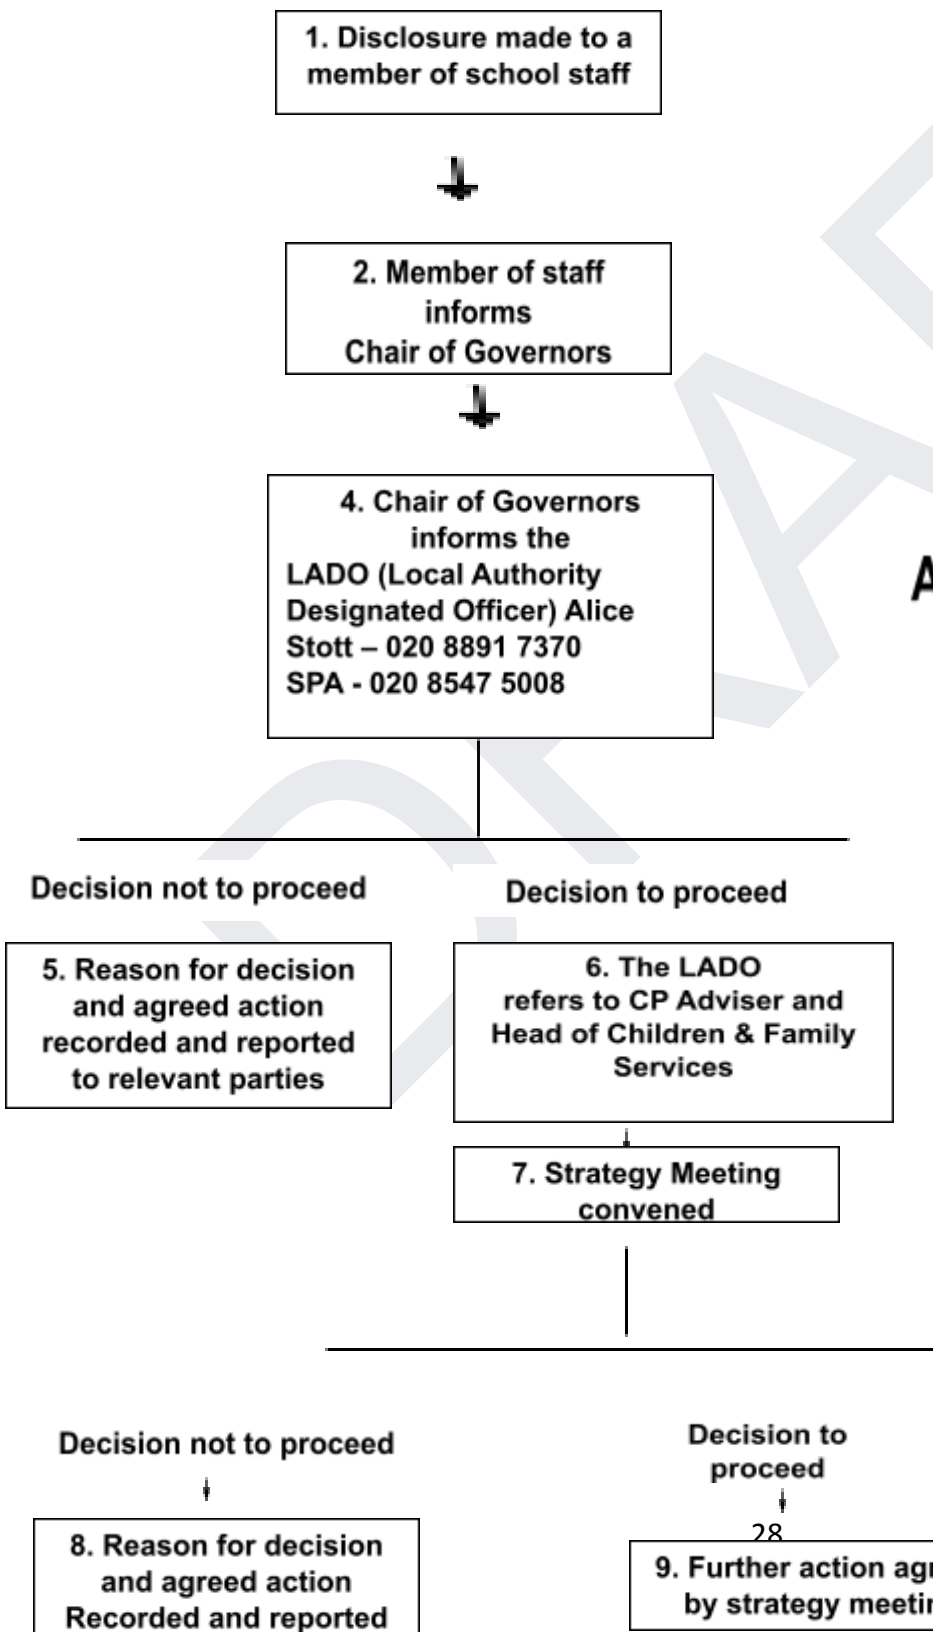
1. Disclosure made to a member of school staff

2. Member of staff informs Chair of Governors

4. Chair of Governors informs the LADO (Local Authority Designated Officer) Alice Stott – 020 8891 7370 SPA - 020 8547 5008

A

Decision not to proceed

Decision to proceed

5. Reason for decision and agreed action recorded and reported to relevant parties

6. The LADO refers to CP Adviser and Head of Children & Family Services

7. Strategy Meeting convened

Decision not to proceed

Decision to proceed

8. Reason for decision and agreed action Recorded and reported

28

9. Further action ag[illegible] by strategy meeti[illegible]